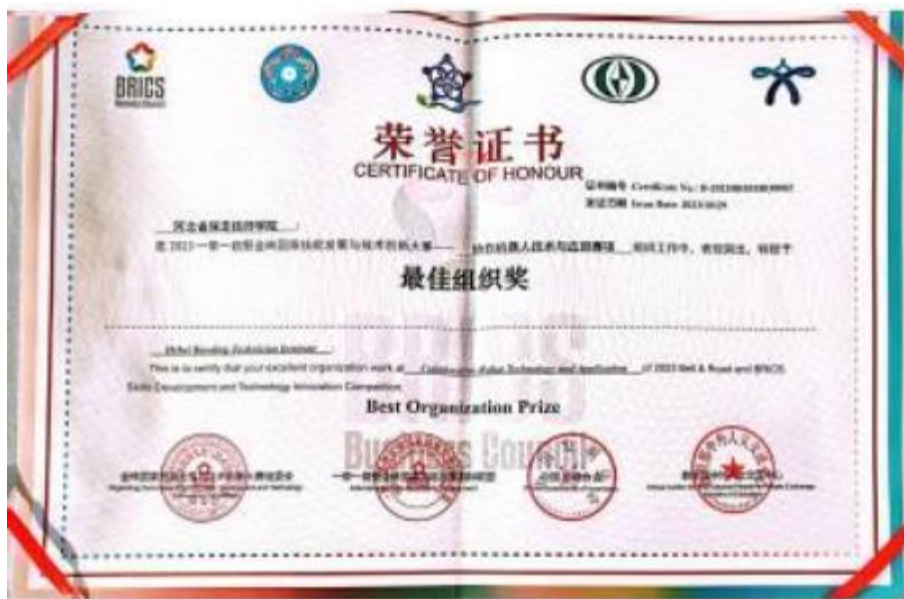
BRICS
Business Council

荣誉证书
CERTIFICATE OF HONOUR

证书编号 Certificate No.: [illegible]
发证日期 Issue Date: 2023.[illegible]

河北省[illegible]技师学院：

在 2023 一带一路暨金砖国家技能发展与技术创新大赛——协作机器人技术与应用赛项 组织工作中，表现突出，特授予

最佳组织奖

Hebei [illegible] Technician Institute

This is to certify that your excellent organization work at Collaborative Robot Technology and Application of 2023 Belt & Road and BRICS Skills Development and Technology Innovation Competition.

Best Organization Prize

BRICS Business Council

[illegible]

一带一路暨金砖国家技能发展国际联盟

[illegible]

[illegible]